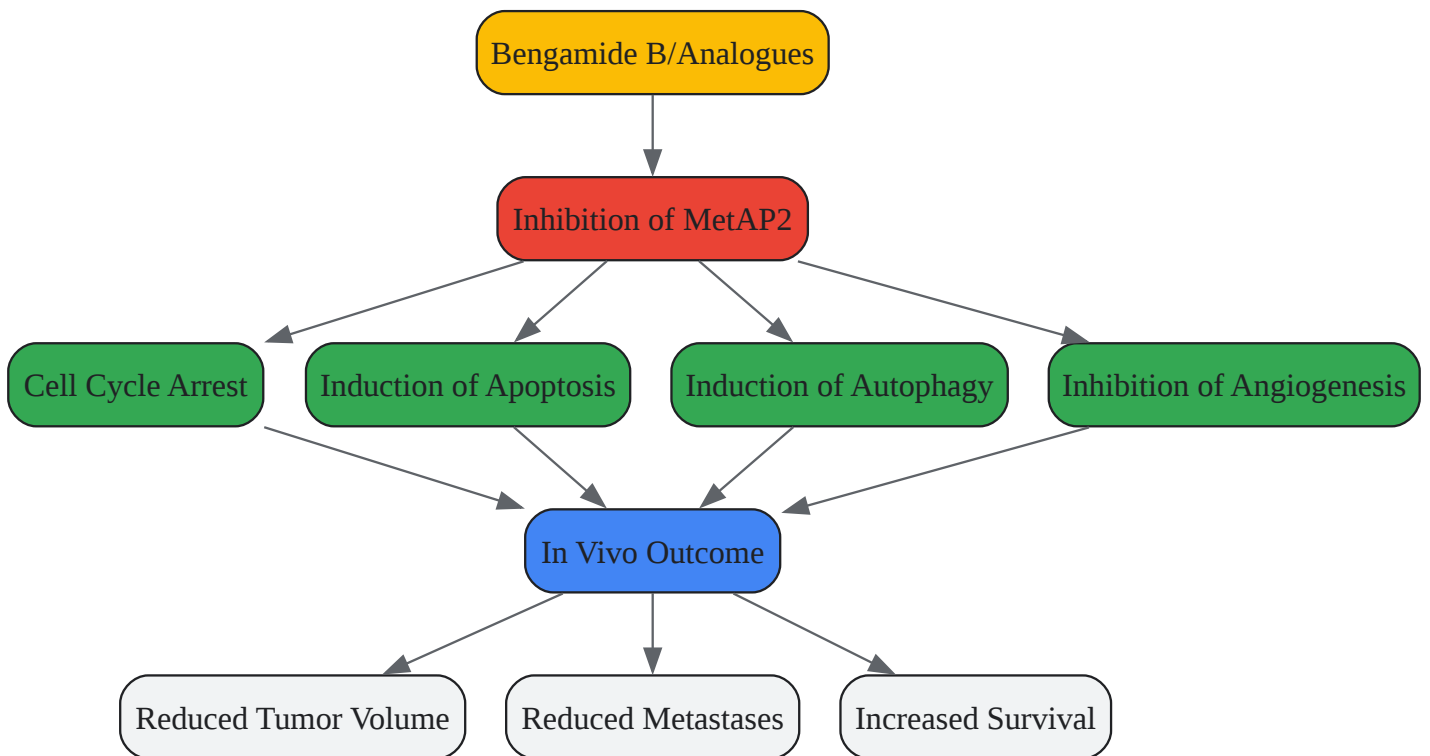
Bengamide B/Analogues

Inhibition of MetAP2

Cell Cycle Arrest

Induction of Apoptosis

Induction of Autophagy

Inhibition of Angiogenesis

In Vivo Outcome

Reduced Tumor Volume

Reduced Metastases

Increased Survival